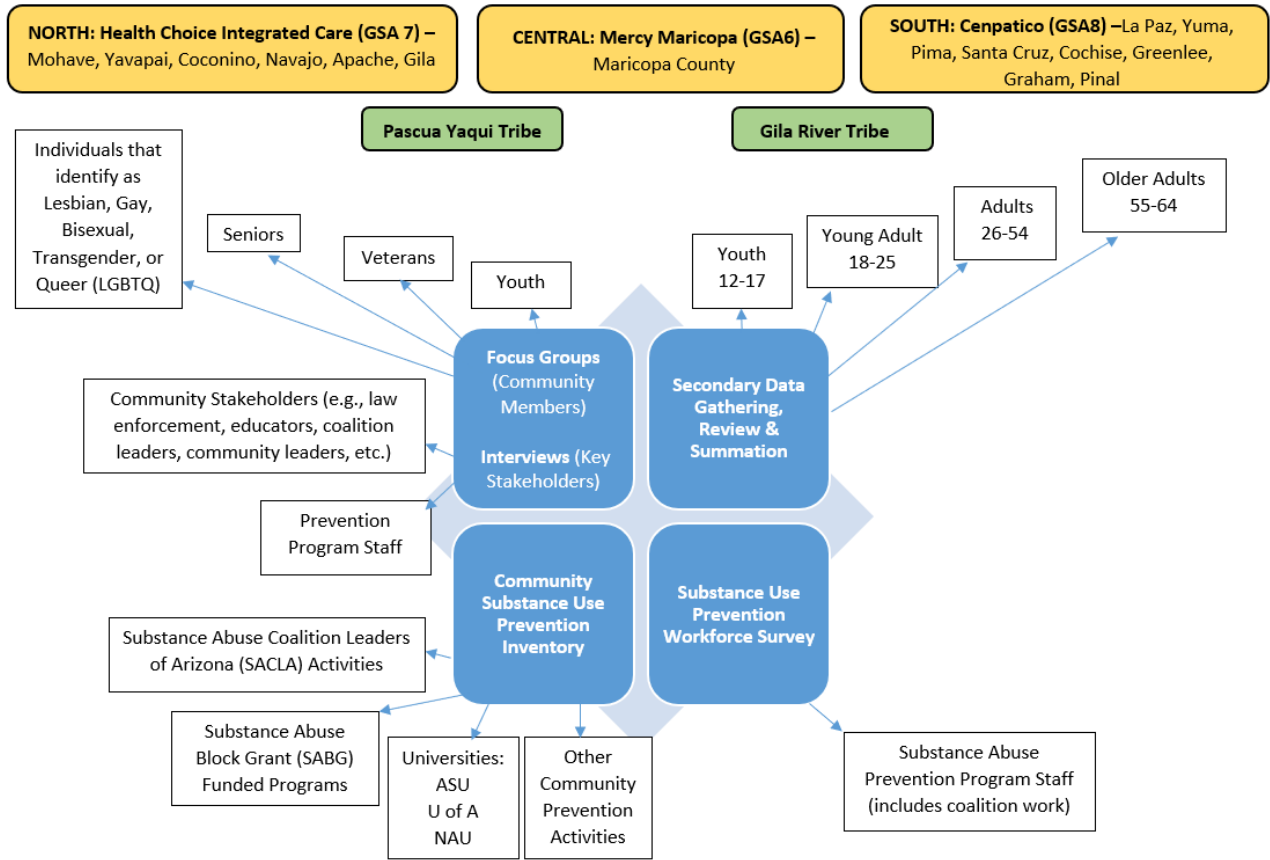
NORTH: Health Choice Integrated Care (GSA 7) – Mohave, Yavapai, Coconino, Navajo, Apache, Gila

CENTRAL: Mercy Maricopa (GSA6) – Maricopa County

SOUTH: Cenpatico (GSA8) –La Paz, Yuma, Pima, Santa Cruz, Cochise, Greenlee, Graham, Pinal

Pascua Yaqui Tribe

Gila River Tribe

Individuals that identify as Lesbian, Gay, Bisexual, Transgender, or Queer (LGBTQ)

Seniors

Veterans

Youth

Youth 12-17

Young Adult 18-25

Adults 26-54

Older Adults 55-64

Focus Groups (Community Members)

Interviews (Key Stakeholders)

Secondary Data Gathering, Review & Summation

Community Stakeholders (e.g., law enforcement, educators, coalition leaders, community leaders, etc.)

Prevention Program Staff

Community Substance Use Prevention Inventory

Substance Use Prevention Workforce Survey

Substance Abuse Coalition Leaders of Arizona (SACLA) Activities

Substance Abuse Block Grant (SABG) Funded Programs

Universities: ASU U of A NAU

Other Community Prevention Activities

Substance Abuse Prevention Program Staff (includes coalition work)